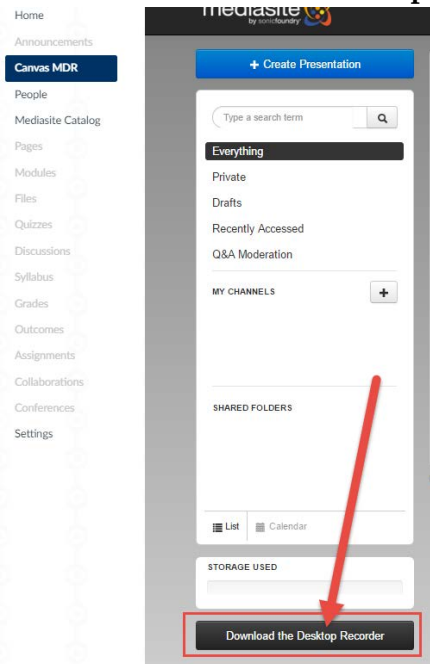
Home
Announcements
Canvas MDR
People
Mediasite Catalog
Pages
Modules
Files
Quizzes
Discussions
Syllabus
Grades
Outcomes
Assignments
Collaborations
Conferences
Settings

mediasite by sonicfoundry

+ Create Presentation

Type a search term

Everything
Private
Drafts
Recently Accessed
Q&A Moderation

MY CHANNELS +

SHARED FOLDERS

List Calendar

STORAGE USED

Download the Desktop Recorder